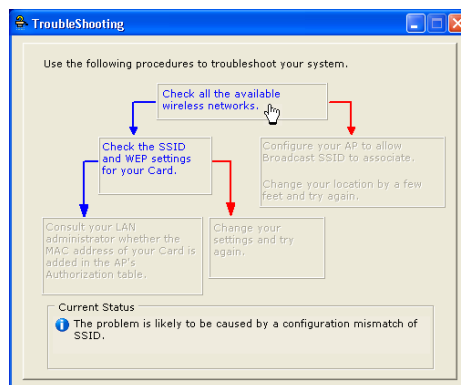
TroubleShooting

Use the following procedures to troubleshoot your system.

Check all the available wireless networks.

Check the SSID and WEP settings for your Card.

Configure your AP to allow Broadcast SSID to associate.

Change your location by a few feet and try again.

Consult your LAN administrator whether the MAC address of your Card is added in the AP's Authorization table.

Change your settings and try again.

Current Status

The problem is likely to be caused by a configuration mismatch of SSID.